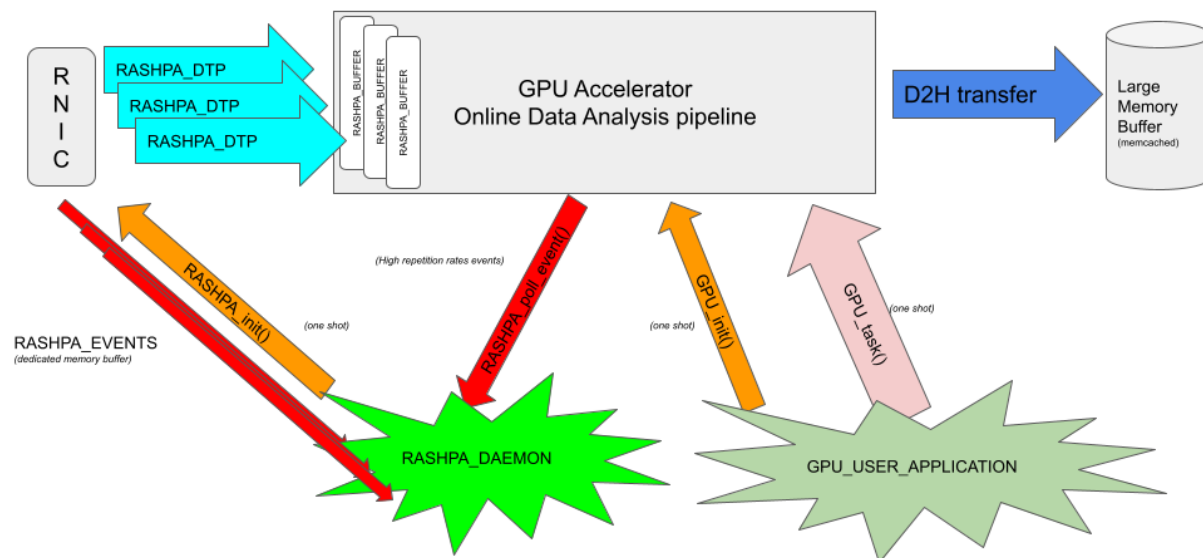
R
N
I
C

RASHPA_DTP
RASHPA_DTP
RASHPA_DTP

RASHPA_BUFFER
RASHPA_BUFFER
RASHPA_BUFFER

GPU Accelerator
Online Data Analysis pipeline

D2H transfer

Large Memory Buffer
(memcached)

(High repetition rates events)

RASHPA_init()

(one shot)

RASHPA_poll_event()

(one shot)

GPU_init()

GPU_task()

(one shot)

RASHPA_EVENTS
(dedicated memory buffer)

RASHPA_DAEMON

GPU_USER_APPLICATION